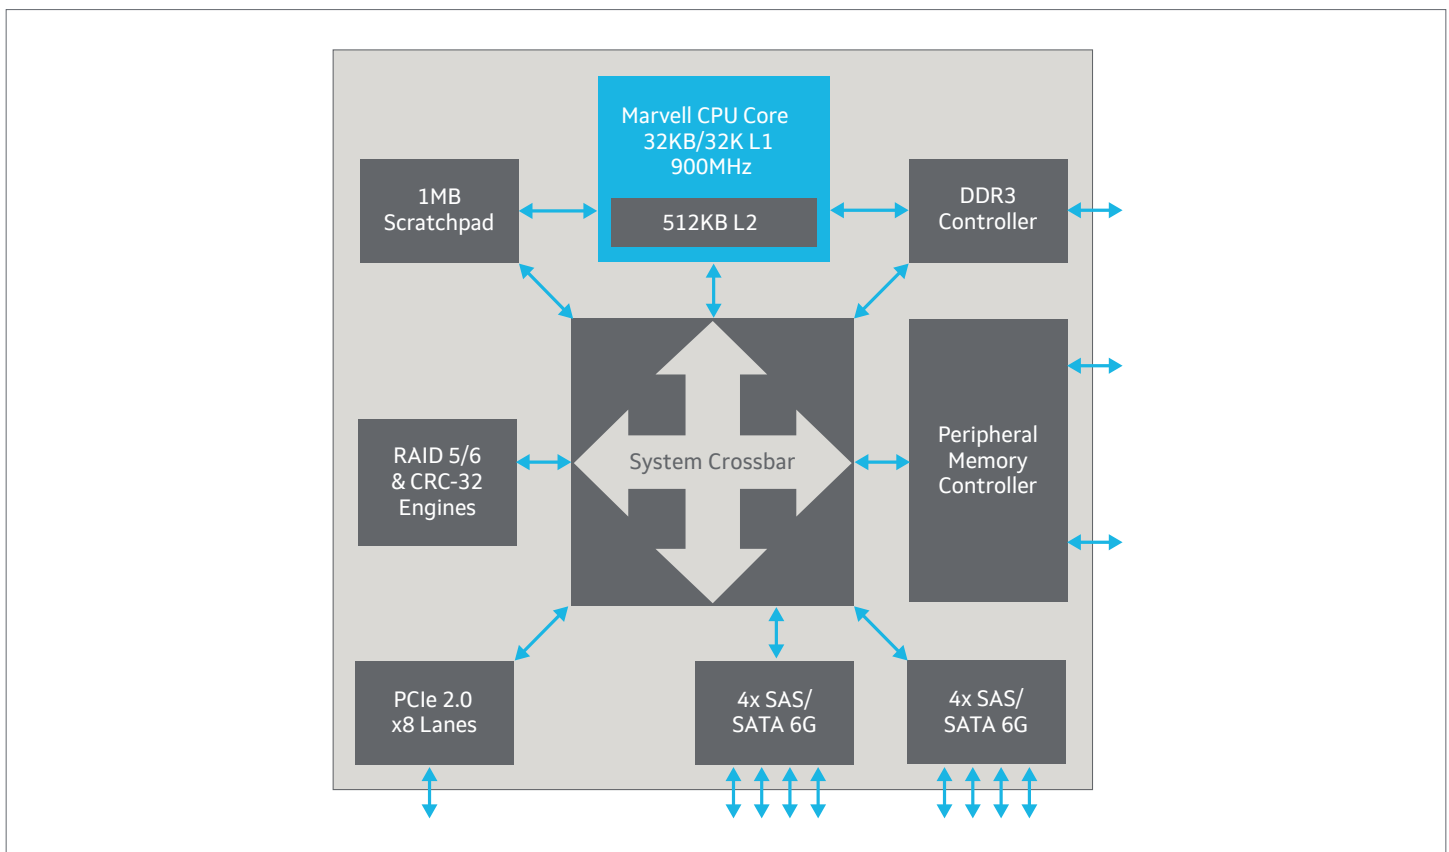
Marvell CPU Core
32KB/32K L1
900MHz

512KB L2

1MB
Scratchpad

DDR3
Controller

System Crossbar

RAID 5/6
& CRC-32
Engines

Peripheral
Memory
Controller

PCIe 2.0
x8 Lanes

4x SAS/
SATA 6G

4x SAS/
SATA 6G